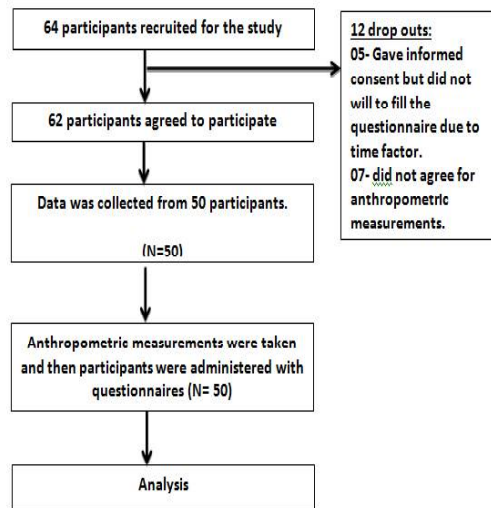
64 participants recruited for the study

12 drop outs:
05- Gave informed consent but did not will to fill the questionnaire due to time factor.
07- did not agree for anthropometric measurements.

62 participants agreed to participate

Data was collected from 50 participants.

(N=50)

Anthropometric measurements were taken and then participants were administered with questionnaires (N= 50)

Analysis